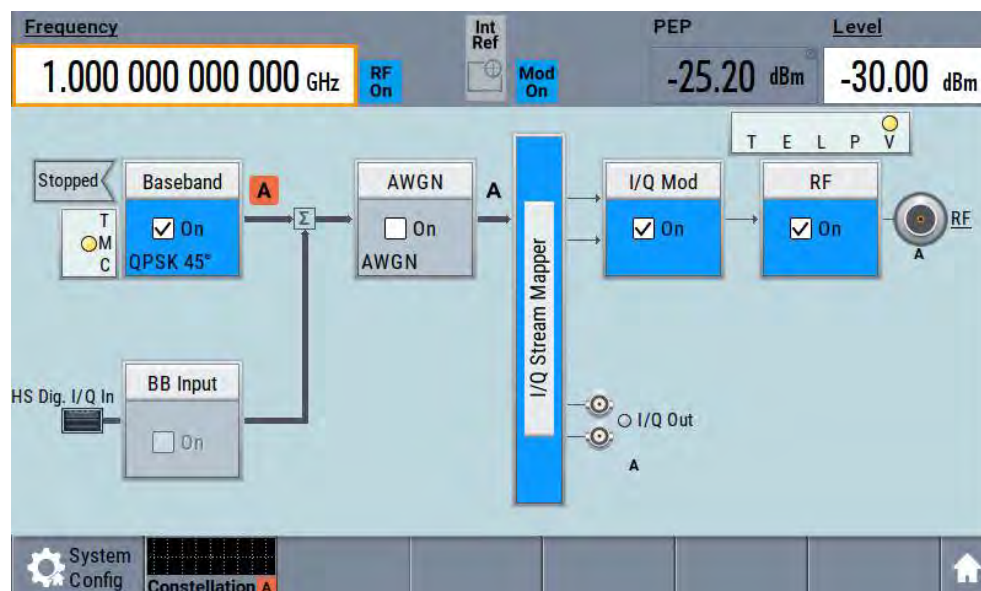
Frequency
1.000 000 000 000 GHz
RF On
Int Ref
Mod On
PEP
-25.20 dBm
Level
-30.00 dBm

T E L P V

Stopped
Baseband
A
On
QPSK 45°
T
M
C
$\Sigma$
AWGN
On
AWGN
A
I/Q Stream Mapper
I/Q Mod
On
RF
On
RF
A

HS Dig. I/Q In
BB Input
On
I/Q Out
A

System Config
Constellation A